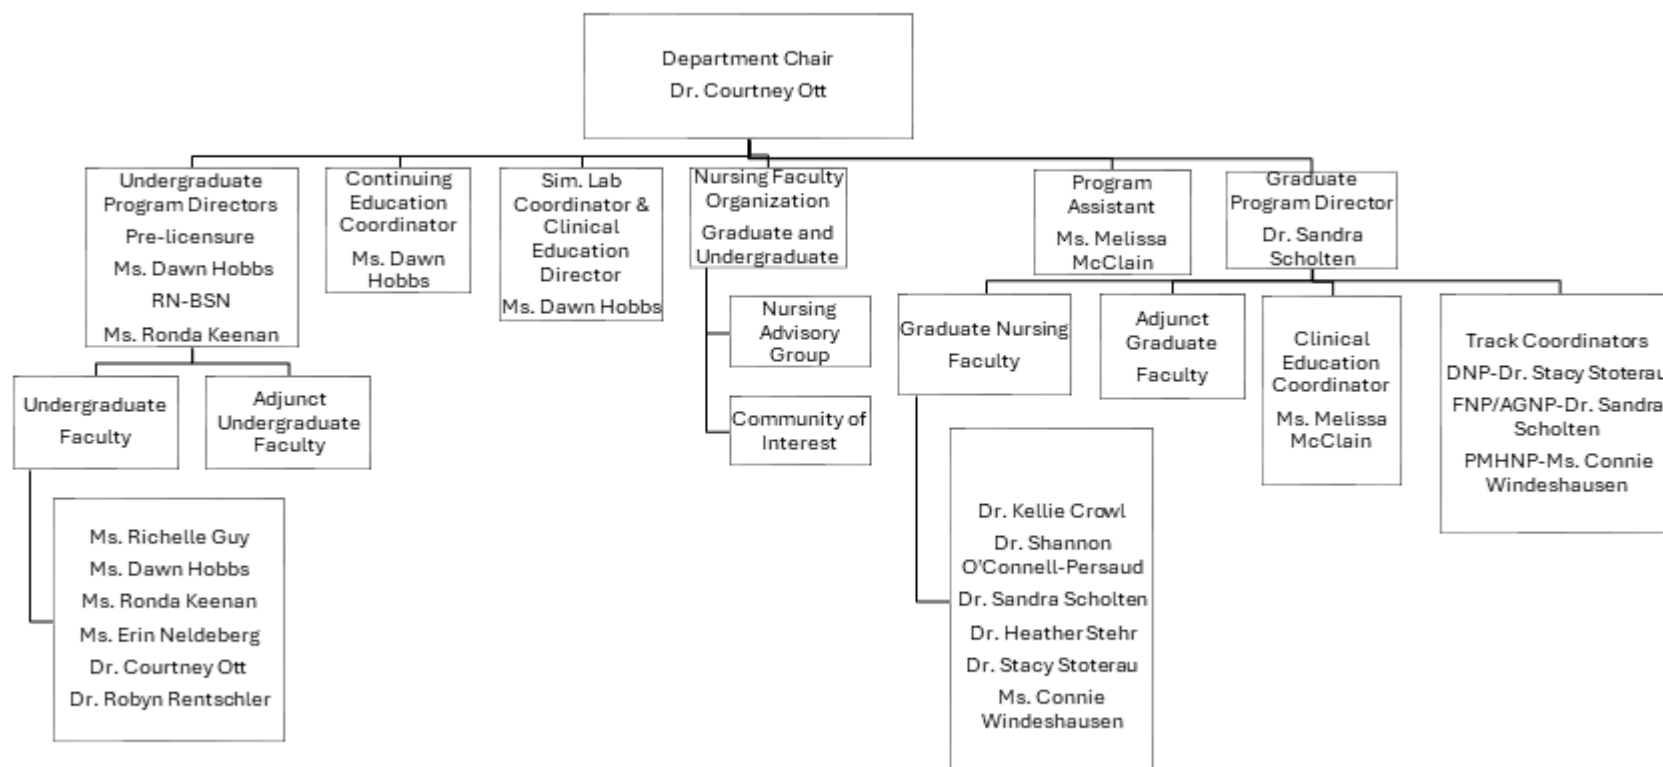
Department Chair
Dr. Courtney Ott

Undergraduate Program Directors
Pre-licensure
Ms. Dawn Hobbs
RN-BSN
Ms. Ronda Keenan

Continuing Education Coordinator
Ms. Dawn Hobbs

Sim. Lab Coordinator & Clinical Education Director
Ms. Dawn Hobbs

Nursing Faculty Organization
Graduate and Undergraduate

Program Assistant
Ms. Melissa McClain

Graduate Program Director
Dr. Sandra Scholten

Undergraduate Faculty

Adjunct Undergraduate Faculty

Ms. Richelle Guy
Ms. Dawn Hobbs
Ms. Ronda Keenan
Ms. Erin Neldeberg
Dr. Courtney Ott
Dr. Robyn Rentschler

Nursing Advisory Group

Community of Interest

Graduate Nursing Faculty

Adjunct Graduate Faculty

Clinical Education Coordinator
Ms. Melissa McClain

Track Coordinators
DNP-Dr. Stacy Stoterau
FNP/AGNP-Dr. Sandra Scholten
PMHNP-Ms. Connie Windeshausen

Dr. Kellie Crowl
Dr. Shannon O'Connell-Persaud
Dr. Sandra Scholten
Dr. Heather Stehr
Dr. Stacy Stoterau
Ms. Connie Windeshausen